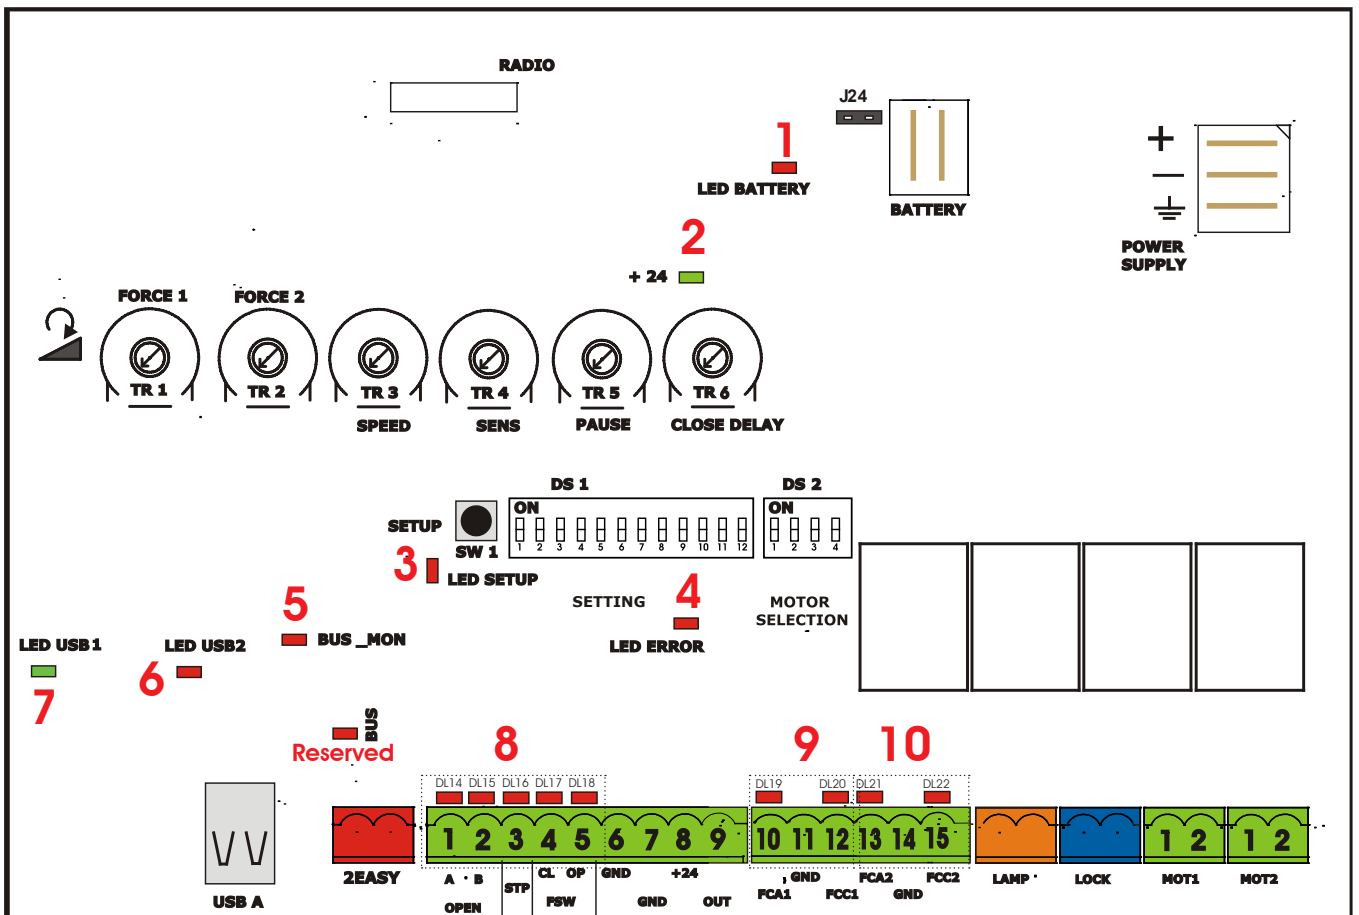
RADIO

J24

1

LED BATTERY

BATTERY

+

—

POWER SUPPLY

2

+ 24

FORCE 1

FORCE 2

TR 1

TR 2

TR 3

TR 4

TR 5

TR 6

SPEED

SENS

PAUSE

CLOSE DELAY

DS 1

DS 2

ON

1 2 3 4 5 6 7 8 9 10 11 12

ON

1 2 3 4

SETUP

SW 1

3

LED SETUP

SETTING

4

MOTOR SELECTION

LED ERROR

5

BUS _MON

LED USB1

LED USB2

6

7

BUS

Reserved

8

9

10

DL14 DL15 DL16 DL17 DL18

DL19 DL20 DL21 DL22

1 2 3 4 5 6 7 8 9

10 11 12 13 14 15

1 2

1 2

USB A

2EASY

A · B

OPEN

STP

CL OP

FSW

GND

+24

GND

OUT

GND

FCA1

FCC1

FCA2

GND

FCC2

LAMP

LOCK

MOT1

MOT2